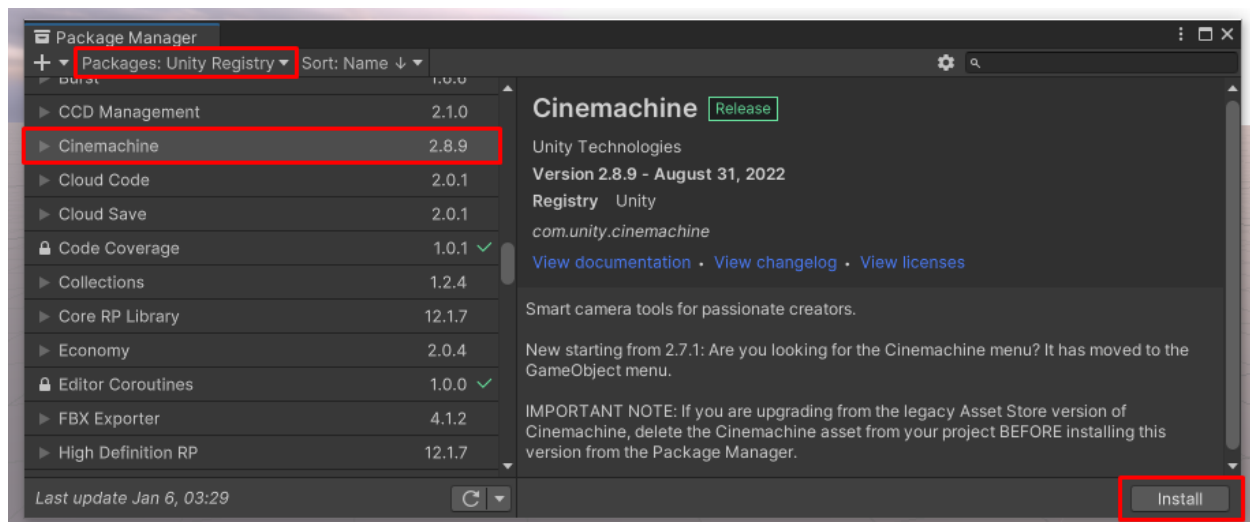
Package Manager

Packages: Unity Registry

Sort: Name ↓

| | |
|---|---|
| Burst | 1.6.6 |
| CCD Management | 2.1.0 |
| Cinemachine | 2.8.9 |
| Cloud Code | 2.0.1 |
| Cloud Save | 2.0.1 |
| Code Coverage | 1.0.1 ✓ |
| Collections | 1.2.4 |
| Core RP Library | 12.1.7 |
| Economy | 2.0.4 |
| Editor Coroutines | 1.0.0 ✓ |
| FBX Exporter | 4.1.2 |
| High Definition RP | 12.1.7 |

Last update Jan 6, 03:29

Cinemachine Release

Unity Technologies

Version 2.8.9 - August 31, 2022

Registry Unity

com.unity.cinemachine

View documentation • View changelog • View licenses

Smart camera tools for passionate creators.

New starting from 2.7.1: Are you looking for the Cinemachine menu? It has moved to the GameObject menu.

IMPORTANT NOTE: If you are upgrading from the legacy Asset Store version of Cinemachine, delete the Cinemachine asset from your project BEFORE installing this version from the Package Manager.

Install